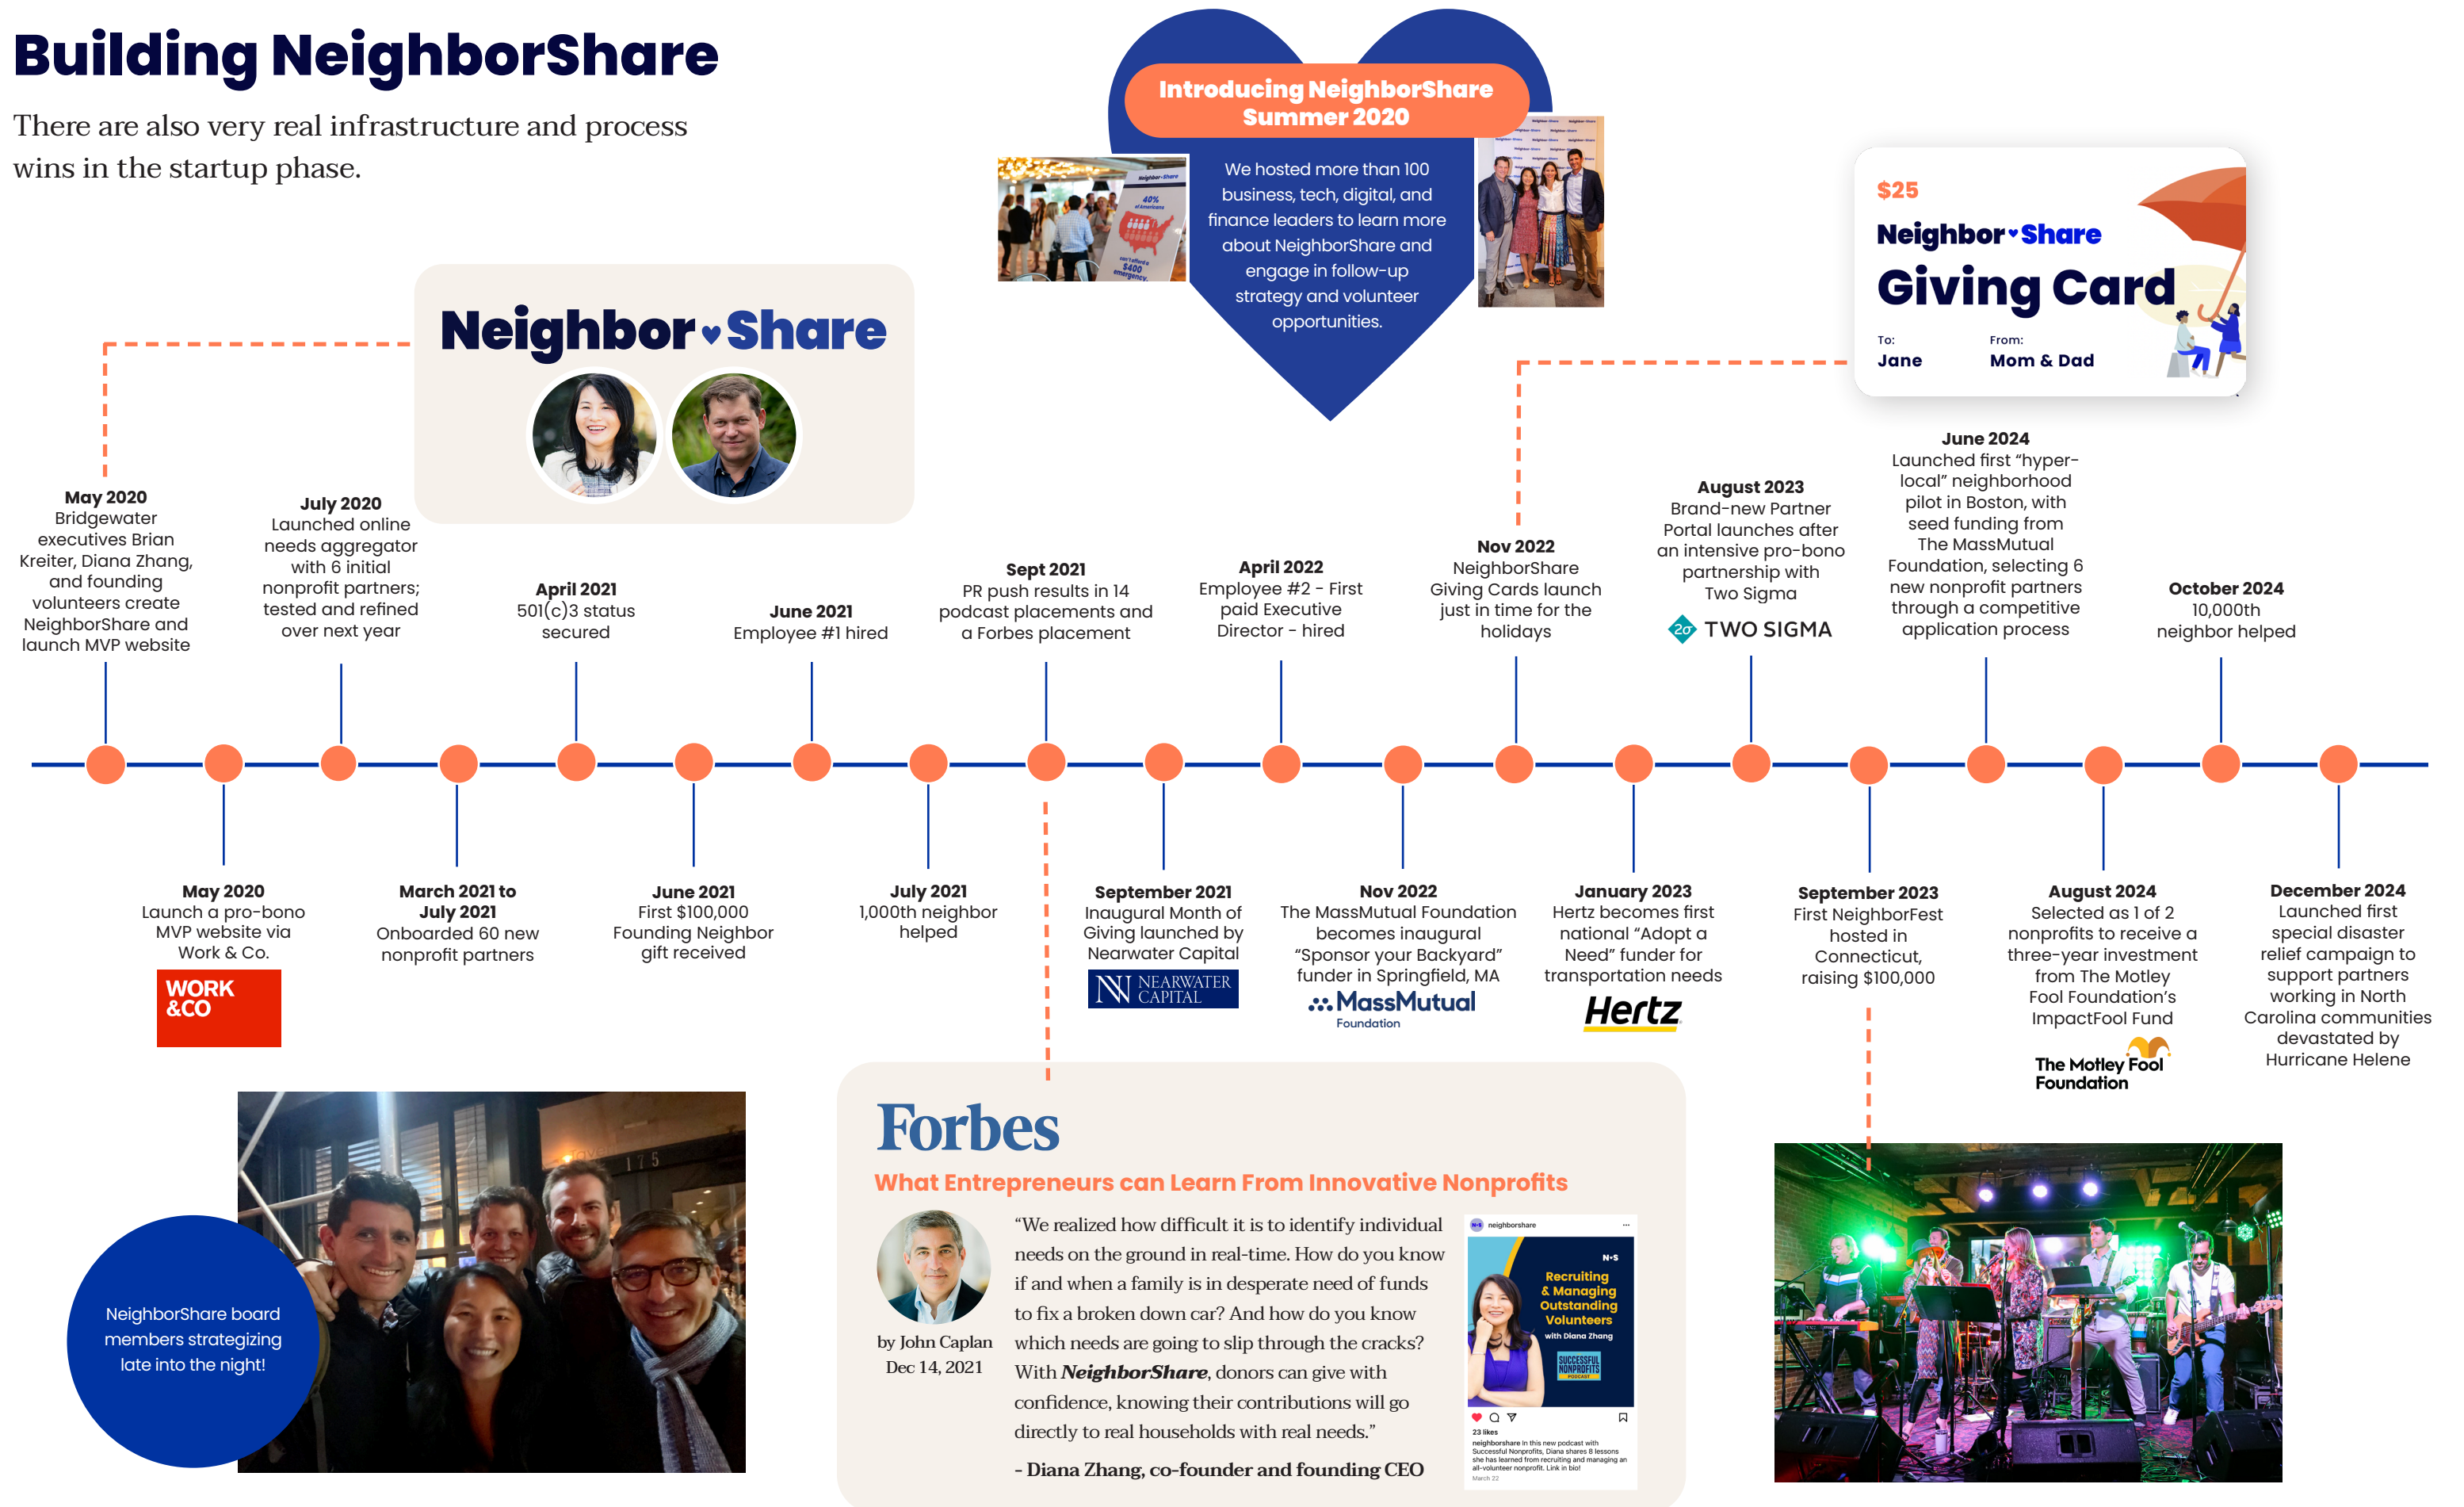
# Building NeighborShare

There are also very real infrastructure and process wins in the startup phase.

Introducing NeighborShare Summer 2020

We hosted more than 100 business, tech, digital, and finance leaders to learn more about NeighborShare and engage in follow-up strategy and volunteer opportunities.

$25
Neighbor Share
Giving Card
To: Jane
From: Mom & Dad

Neighbor Share

**May 2020**
Bridgewater executives Brian Kreiter, Diana Zhang, and founding volunteers create NeighborShare and launch MVP website

**July 2020**
Launched online needs aggregator with 6 initial nonprofit partners; tested and refined over next year

**April 2021**
501(c)3 status secured

**June 2021**
Employee #1 hired

**Sept 2021**
PR push results in 14 podcast placements and a Forbes placement

**April 2022**
Employee #2 - First paid Executive Director - hired

**Nov 2022**
NeighborShare Giving Cards launch just in time for the holidays

**August 2023**
Brand-new Partner Portal launches after an intensive pro-bono partnership with Two Sigma

TWO SIGMA

**June 2024**
Launched first "hyper-local" neighborhood pilot in Boston, with seed funding from The MassMutual Foundation, selecting 6 new nonprofit partners through a competitive application process

**October 2024**
10,000th neighbor helped

**May 2020**
Launch a pro-bono MVP website via Work & Co.

WORK &CO

**March 2021 to July 2021**
Onboarded 60 new nonprofit partners

**June 2021**
First $100,000 Founding Neighbor gift received

**July 2021**
1,000th neighbor helped

**September 2021**
Inaugural Month of Giving launched by Nearwater Capital

NEARWATER CAPITAL

**Nov 2022**
The MassMutual Foundation becomes inaugural "Sponsor your Backyard" funder in Springfield, MA

MassMutual Foundation

**January 2023**
Hertz becomes first national "Adopt a Need" funder for transportation needs

Hertz

**September 2023**
First NeighborFest hosted in Connecticut, raising $100,000

**August 2024**
Selected as 1 of 2 nonprofits to receive a three-year investment from The Motley Fool Foundation's ImpactFool Fund

The Motley Fool Foundation

**December 2024**
Launched first special disaster relief campaign to support partners working in North Carolina communities devastated by Hurricane Helene

NeighborShare board members strategizing late into the night!

Forbes
What Entrepreneurs can Learn From Innovative Nonprofits

by John Caplan
Dec 14, 2021

"We realized how difficult it is to identify individual needs on the ground in real-time. How do you know if and when a family is in desperate need of funds to fix a broken down car? And how do you know which needs are going to slip through the cracks? With ***NeighborShare***, donors can give with confidence, knowing their contributions will go directly to real households with real needs."

- Diana Zhang, co-founder and founding CEO

neighborshare
Recruiting & Managing Outstanding Volunteers
with Diana Zhang
SUCCESSFUL NONPROFITS
23 likes